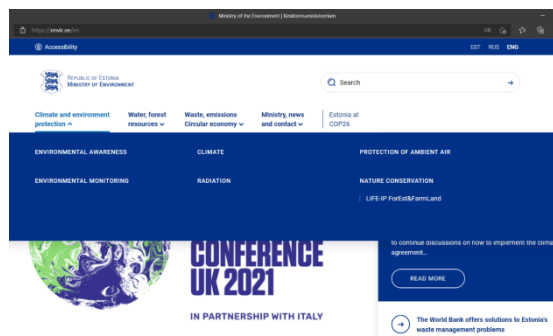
Ministry of the Environment | Keskkonnaministeerium

https://envir.ee/en

Accessibility

EST RUS ENG

REPUBLIC OF ESTONIA
MINISTRY OF ENVIRONMENT

Search

Climate and environment protection

Water, forest resources

Waste, emissions Circular economy

Ministry, news and contact

Estonia at COP26

ENVIRONMENTAL AWARENESS

CLIMATE

PROTECTION OF AMBIENT AIR

ENVIRONMENTAL MONITORING

RADIATION

NATURE CONSERVATION

LIFE-IP ForEst&FarmLand

CONFERENCE UK 2021

IN PARTNERSHIP WITH ITALY

to continue discussions on how to implement the clima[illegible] agreement...

READ MORE

The World Bank offers solutions to Estonia's waste management problems